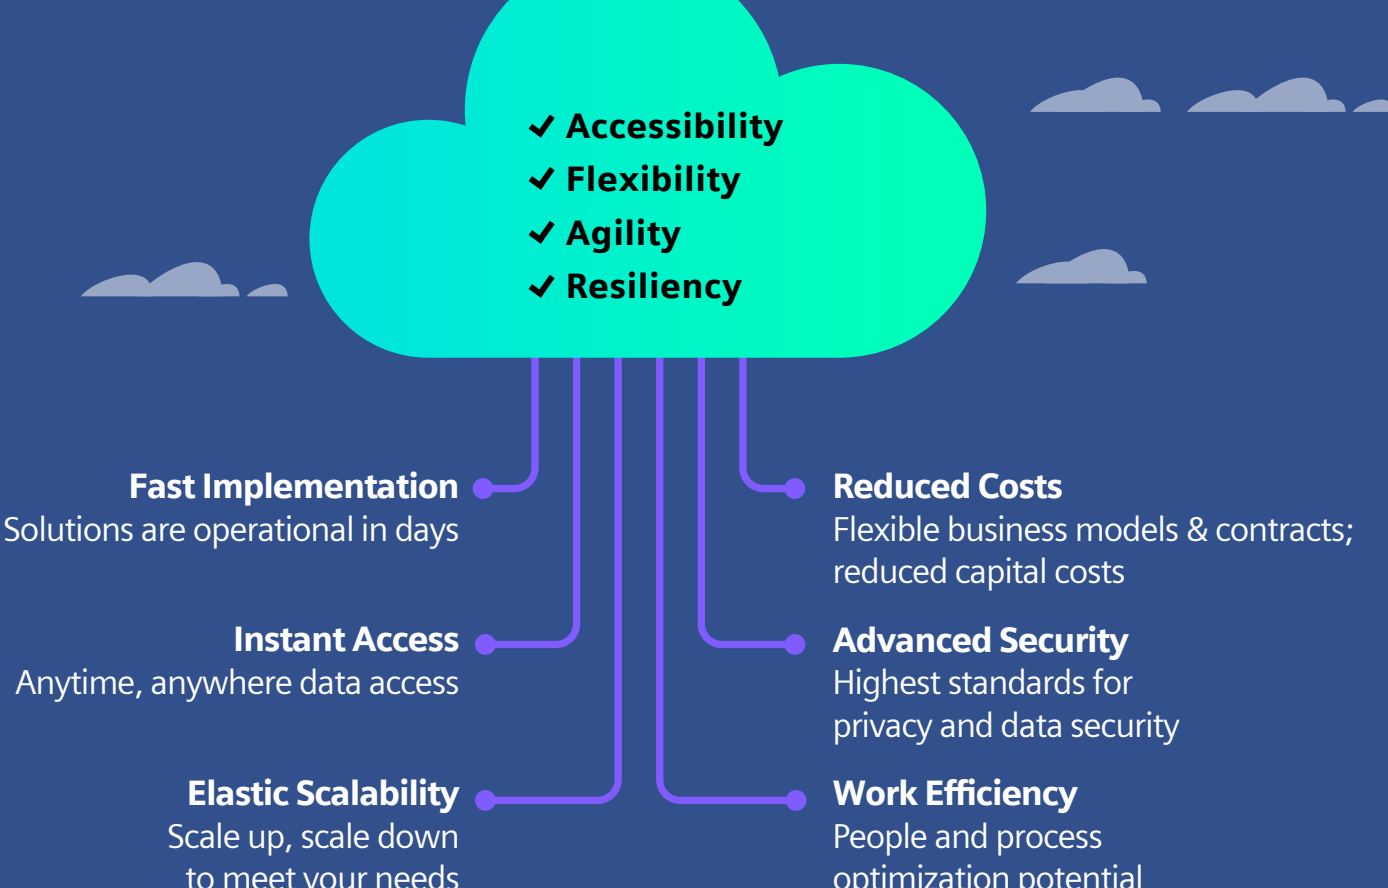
✔ Accessibility
✔ Flexibility
✔ Agility
✔ Resiliency

Fast Implementation
Solutions are operational in days

Instant Access
Anytime, anywhere data access

Elastic Scalability
Scale up, scale down to meet your needs

Reduced Costs
Flexible business models & contracts; reduced capital costs

Advanced Security
Highest standards for privacy and data security

Work Efficiency
People and process optimization potential